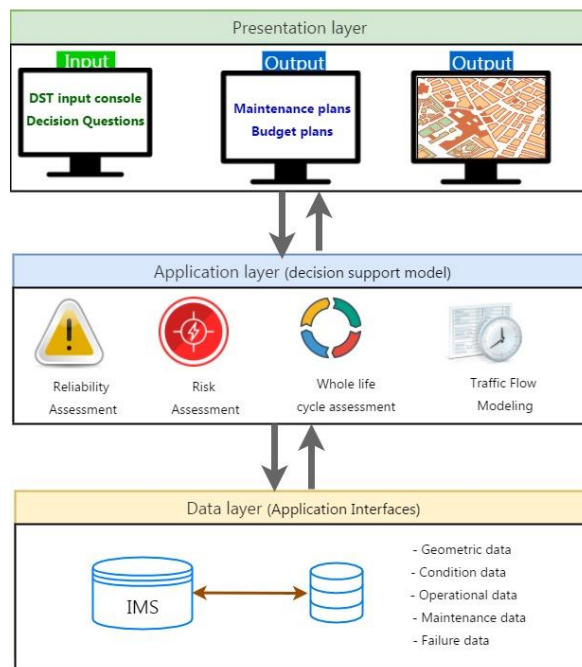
Presentation layer

Input

DST input console
Decision Questions

Output

Maintenance plans
Budget plans

Output

Application layer (decision support model)

Reliability Assessment

Risk Assessment

Whole life cycle assessment

Traffic Flow Modeling

Data layer (Application Interfaces)

IMS

- Geometric data
- Condition data
- Operational data
- Maintenance data
- Failure data